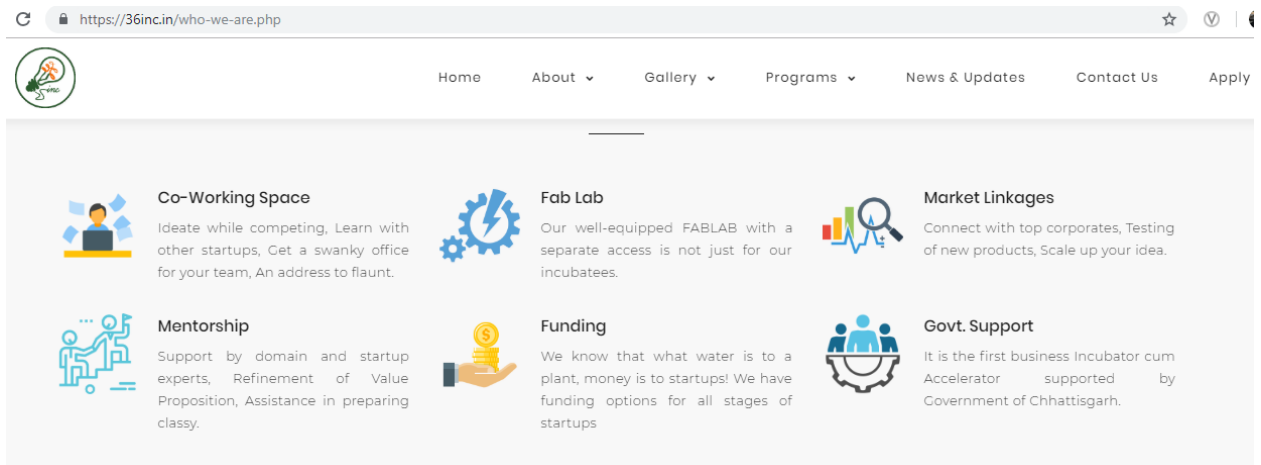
https://36inc.in/who-we-are.php

Home About Gallery Programs News & Updates Contact Us Apply

Co-Working Space
Ideate while competing, Learn with other startups, Get a swanky office for your team, An address to flaunt.

Fab Lab
Our well-equipped FABLAB with a separate access is not just for our incubatees.

Market Linkages
Connect with top corporates, Testing of new products, Scale up your idea.

Mentorship
Support by domain and startup experts, Refinement of Value Proposition, Assistance in preparing classy.

Funding
We know that what water is to a plant, money is to startups! We have funding options for all stages of startups

Govt. Support
It is the first business Incubator cum Accelerator supported by Government of Chhattisgarh.